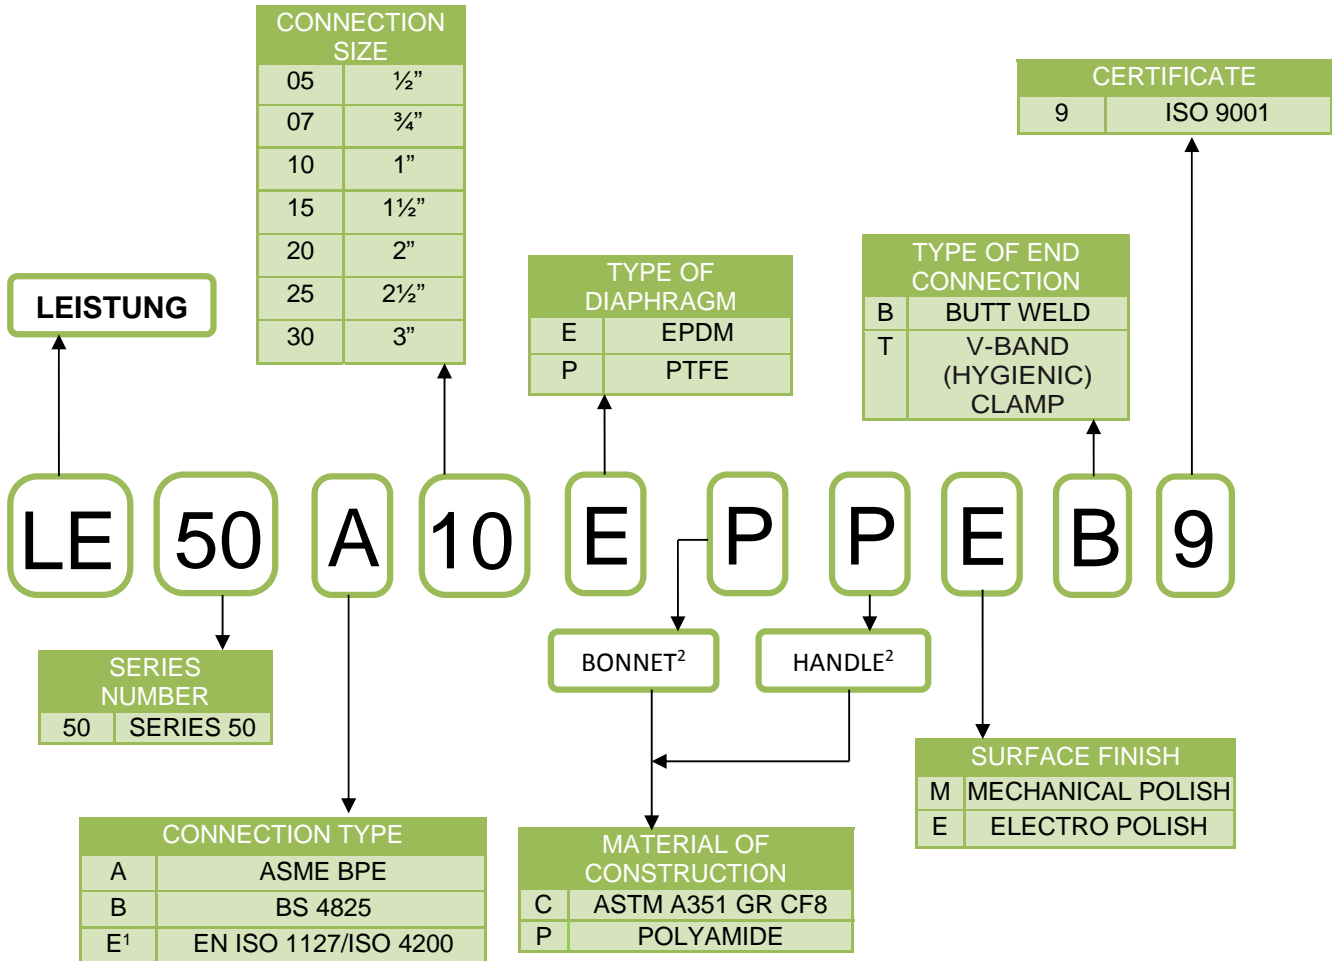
CONNECTION SIZE

| 05 | ½” |
|---|---|
| 07 | ¾” |
| 10 | 1” |
| 15 | 1½” |
| 20 | 2” |
| 25 | 2½” |
| 30 | 3” |

CERTIFICATE

| 9 | ISO 9001 |
|---|---|

LEISTUNG

TYPE OF DIAPHRAGM

| E | EPDM |
|---|---|
| P | PTFE |

TYPE OF END CONNECTION

| B | BUTT WELD |
|---|---|
| T | V-BAND (HYGIENIC) CLAMP |

LE 50 A 10 E P P E B 9

SERIES NUMBER

| 50 | SERIES 50 |
|---|---|

BONNET$^2$

HANDLE$^2$

SURFACE FINISH

| M | MECHANICAL POLISH |
|---|---|
| E | ELECTRO POLISH |

CONNECTION TYPE

| A | ASME BPE |
|---|---|
| B | BS 4825 |
| E$^1$ | EN ISO 1127/ISO 4200 |

MATERIAL OF CONSTRUCTION

| C | ASTM A351 GR CF8 |
|---|---|
| P | POLYAMIDE |